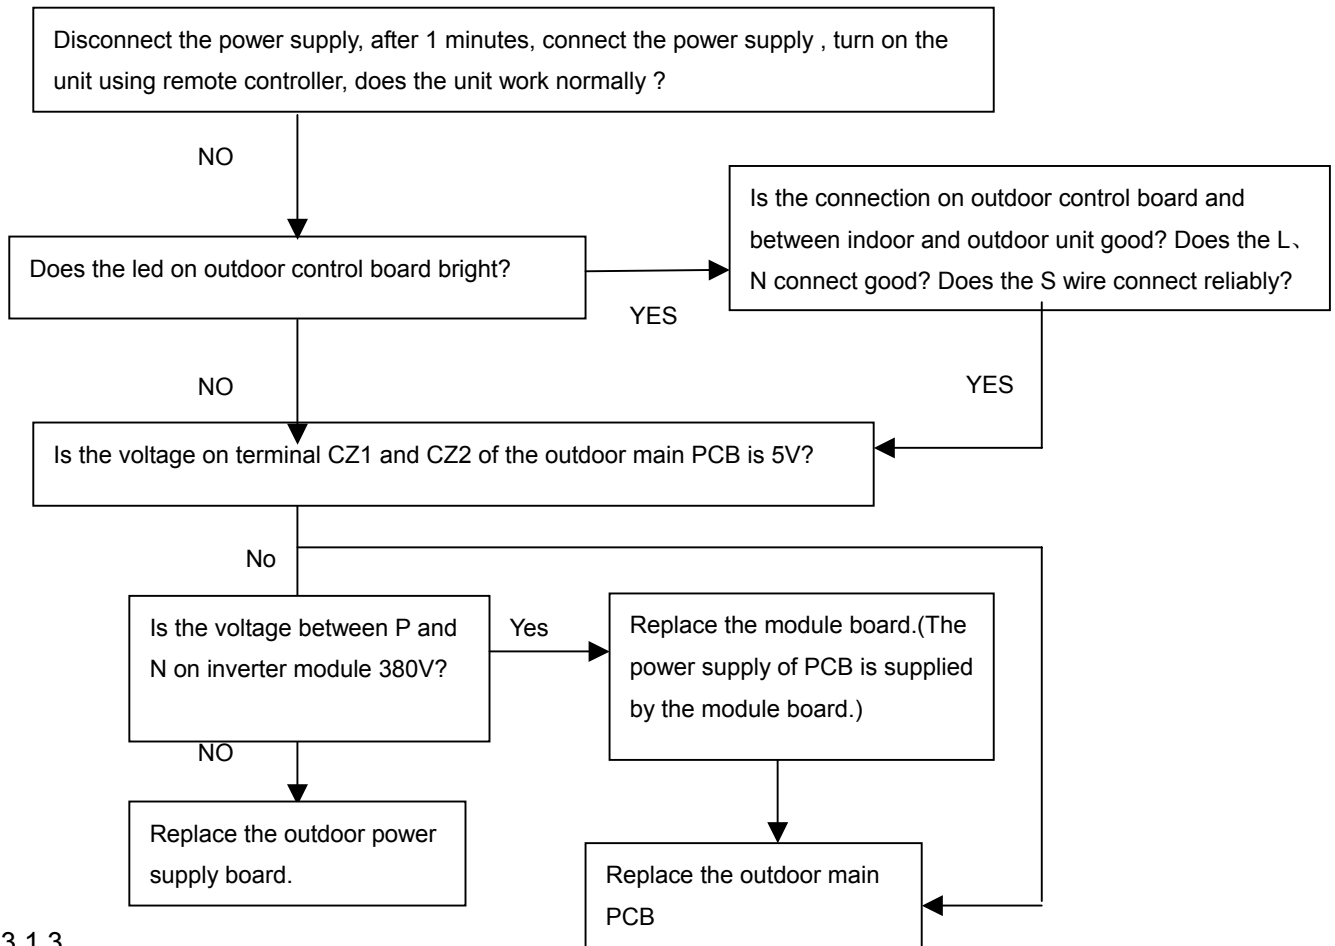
Disconnect the power supply, after 1 minutes, connect the power supply , turn on the unit using remote controller, does the unit work normally ?

NO

Does the led on outdoor control board bright?

YES

Is the connection on outdoor control board and between indoor and outdoor unit good? Does the L、N connect good? Does the S wire connect reliably?

NO

YES

Is the voltage on terminal CZ1 and CZ2 of the outdoor main PCB is 5V?

No

Is the voltage between P and N on inverter module 380V?

Yes

Replace the module board.(The power supply of PCB is supplied by the module board.)

NO

Replace the outdoor power supply board.

Replace the outdoor main PCB

3.1.3